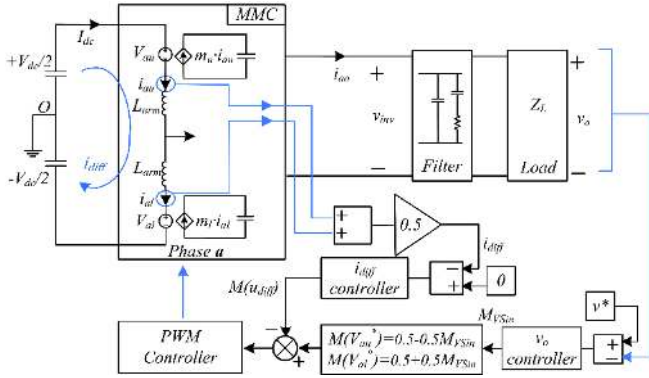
MMC

$I_{dc}$

$+V_{dc}/2$

$O$

$-V_{dc}/2$

$i_{diff}$

$V_{au}$

$m_u \cdot i_{au}$

$i_{au}$

$L_{arm}$

$L_{arm}$

$i_{al}$

$V_{al}$

$m_l \cdot i_{al}$

Phase $a$

$i_{ao}$

$+$

$v_{inv}$

$-$

Filter

$Z_L$

Load

$+$

$v_o$

$-$

$+$

$+$

$0.5$

$i_{diff}$

$M(u_{diff})$

$i_{diff}$ controller

$-$

$+$

$0$

$M_{VSin}$

$v^*$

PWM Controller

$-$

$+$

$M(V_{au}^*)=0.5-0.5M_{VSin}$

$M(V_{al}^*)=0.5+0.5M_{VSin}$

$v_o$ controller

$+$

$-$